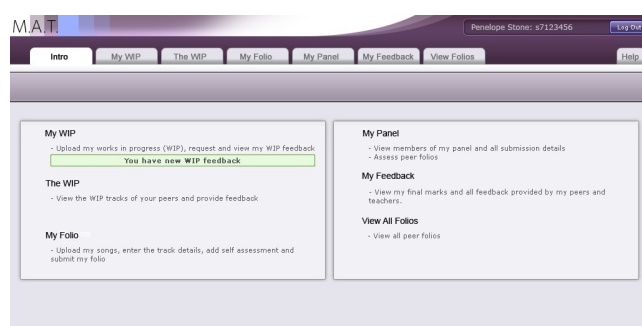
M.A.T.

Penelope Stone: s7123456

Log Out

Intro

My WIP

The WIP

My Folio

My Panel

My Feedback

View Folios

Help

My WIP

- Upload my works in progress (WIP), request and view my WIP feedback

You have new WIP feedback

The WIP

- View the WIP tracks of your peers and provide feedback

My Folio

- Upload my songs, enter the track details, add self assessment and submit my folio

My Panel

- View members of my panel and all submission details
- Assess peer folios

My Feedback

- View my final marks and all feedback provided by my peers and teachers.

View All Folios

- View all peer folios